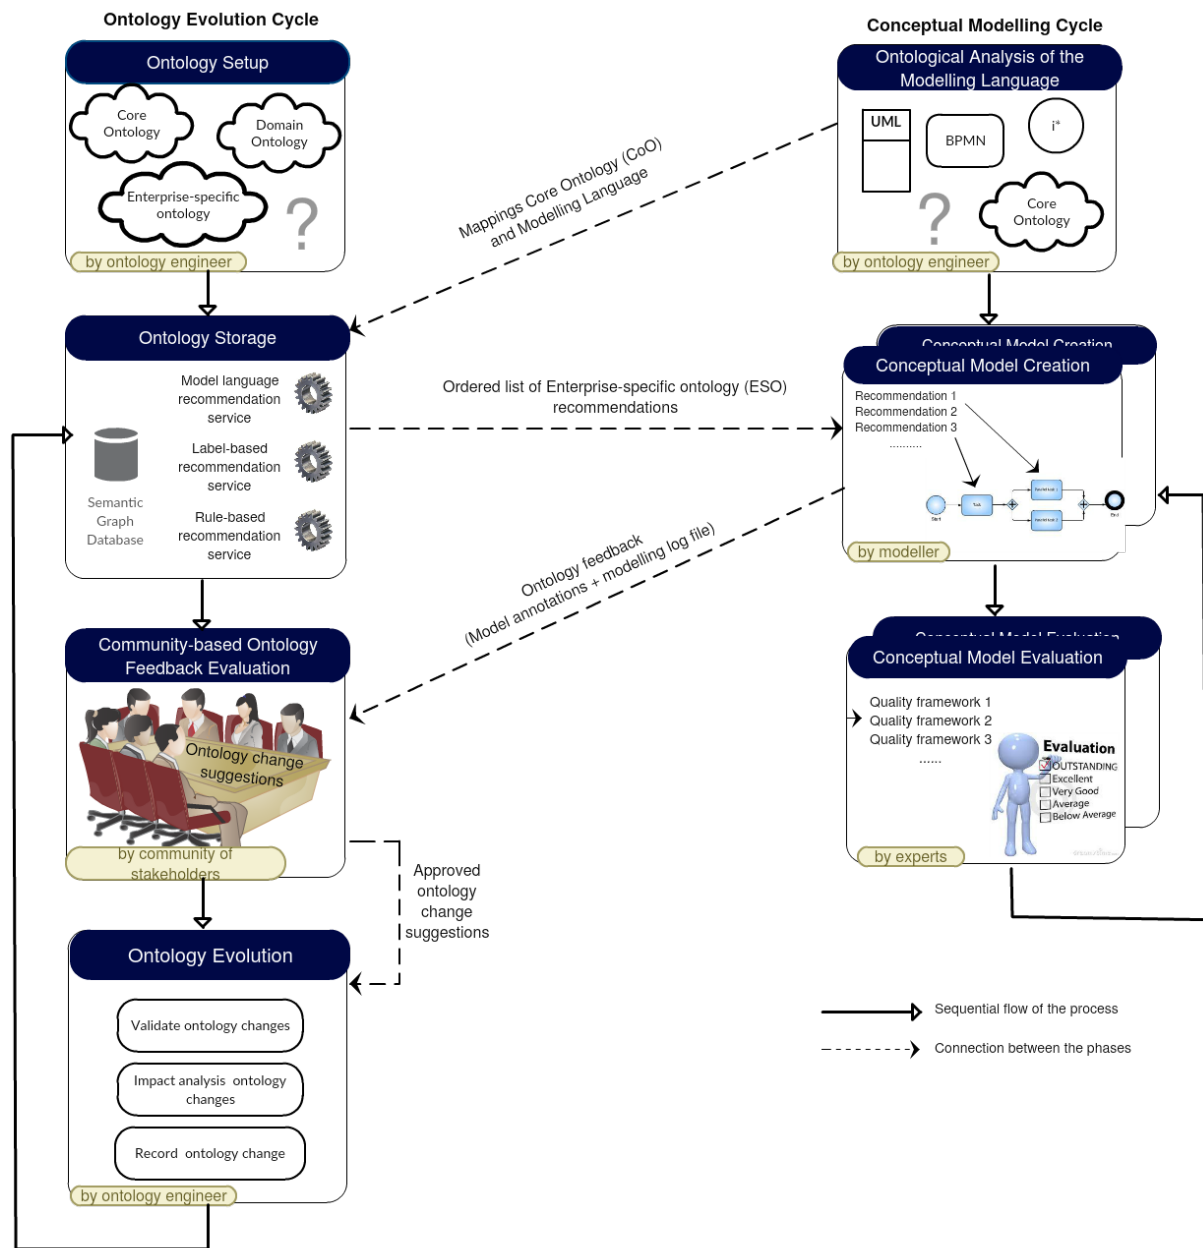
Ontology Evolution Cycle

Ontology Setup

Core Ontology

Domain Ontology

Enterprise-specific ontology

?

by ontology engineer

Ontology Storage

Model language recommendation service

Label-based recommendation service

Rule-based recommendation service

Semantic Graph Database

Community-based Ontology Feedback Evaluation

Ontology change suggestions

by community of stakeholders

Approved ontology change suggestions

Ontology Evolution

Validate ontology changes

Impact analysis ontology changes

Record ontology change

by ontology engineer

Mappings Core Ontology (CoO) and Modelling Language

Ordered list of Enterprise-specific ontology (ESO) recommendations

Ontology feedback (Model annotations + modelling log file)

Conceptual Modelling Cycle

Ontological Analysis of the Modelling Language

UML

BPMN

i*

?

Core Ontology

by ontology engineer

Conceptual Model Creation

Conceptual Model Creation

Recommendation 1
Recommendation 2
Recommendation 3
..........

by modeller

Conceptual Model Evaluation

Conceptual Model Evaluation

Quality framework 1
Quality framework 2
Quality framework 3
......

Evaluation
OUTSTANDING
Excellent
Very Good
Average
Below Average

by experts

Sequential flow of the process

Connection between the phases